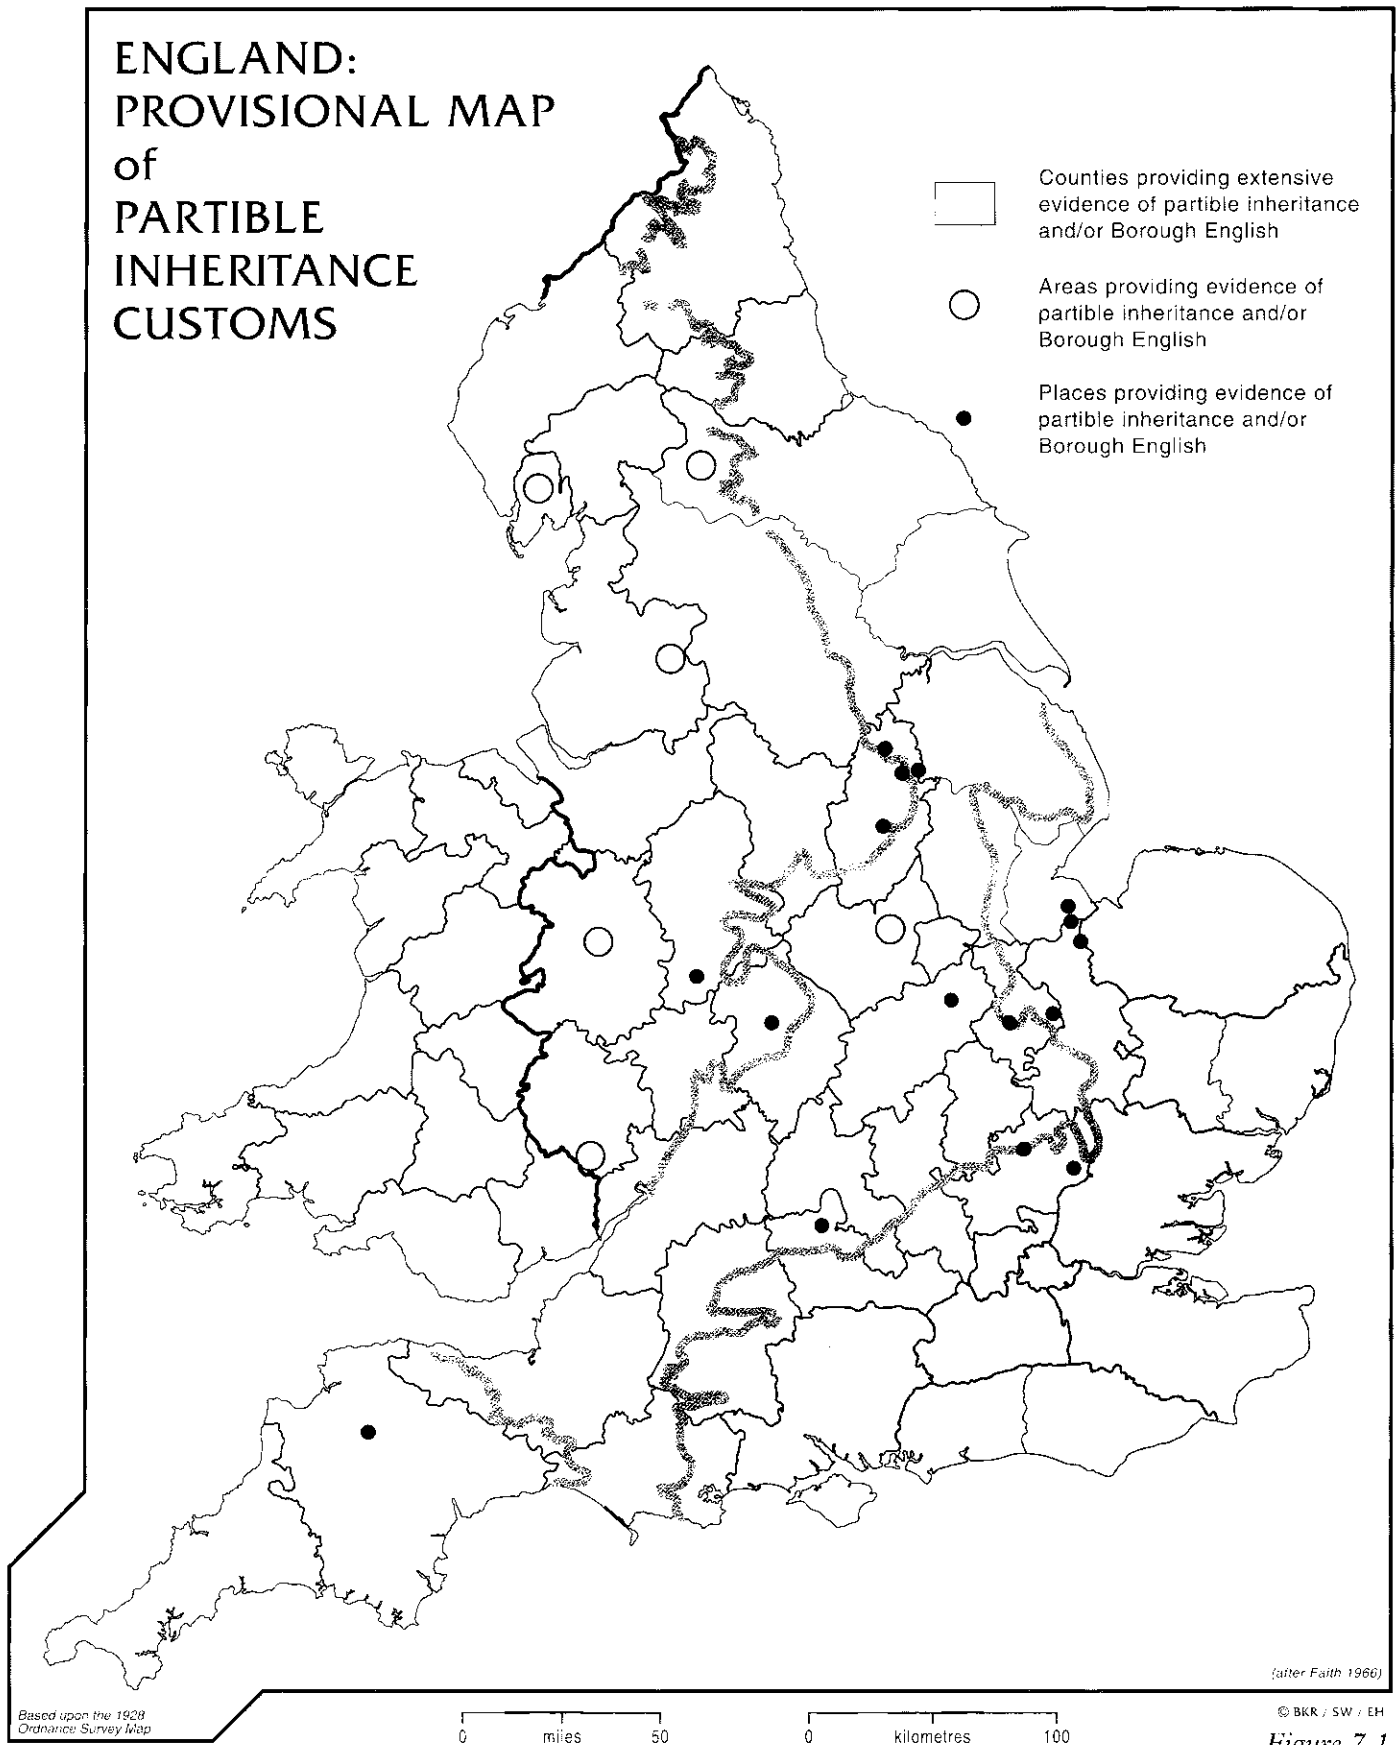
ENGLAND: PROVISIONAL MAP of PARTIBLE INHERITANCE CUSTOMS

Counties providing extensive evidence of partible inheritance and/or Borough English

Areas providing evidence of partible inheritance and/or Borough English

Places providing evidence of partible inheritance and/or Borough English

(after Faith 1966)

Based upon the 1928 Ordnance Survey Map

0 miles 50

0 kilometres 100

© BKR / SW / EH

Figure 7.1